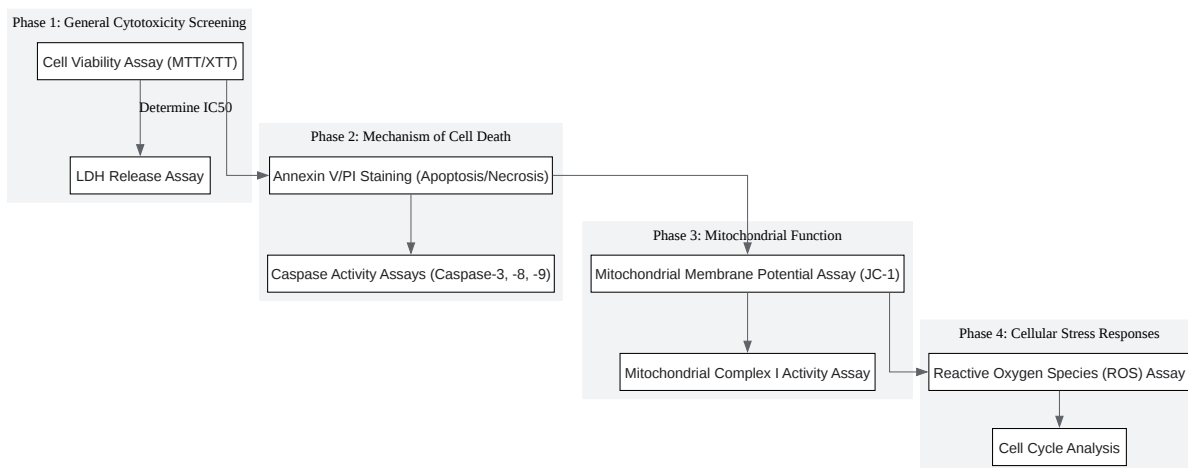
Phase 1: General Cytotoxicity Screening

Cell Viability Assay (MTT/XTT)

Determine IC50

LDH Release Assay

Phase 2: Mechanism of Cell Death

Annexin V/PI Staining (Apoptosis/Necrosis)

Caspase Activity Assays (Caspase-3, -8, -9)

Phase 3: Mitochondrial Function

Mitochondrial Membrane Potential Assay (JC-1)

Mitochondrial Complex I Activity Assay

Phase 4: Cellular Stress Responses

Reactive Oxygen Species (ROS) Assay

Cell Cycle Analysis